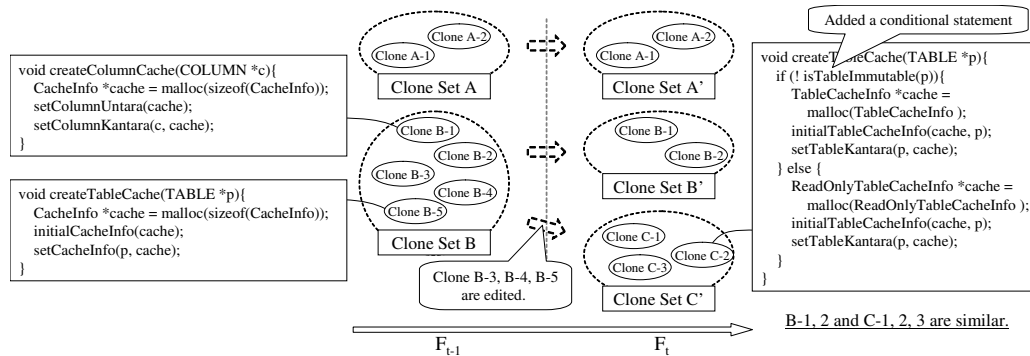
void createColumnCache(COLUMN *c){
CacheInfo *cache = malloc(sizeof(CacheInfo));
setColumnUntara(cache);
setColumnKantara(c, cache);
}

void createTableCache(TABLE *p){
CacheInfo *cache = malloc(sizeof(CacheInfo));
initialCacheInfo(cache);
setCacheInfo(p, cache);
}

Clone A-2
Clone A-1
Clone Set A

Clone B-1
Clone B-2
Clone B-3
Clone B-4
Clone B-5
Clone Set B

Clone B-3, B-4, B-5 are edited.

Clone A-2
Clone A-1
Clone Set A'

Clone B-1
Clone B-2
Clone Set B'

Clone C-1
Clone C-3
Clone C-2
Clone Set C'

Added a conditional statement

void createTableCache(TABLE *p){
if (! isTableImmutable(p)){
TableCacheInfo *cache = malloc(TableCacheInfo );
initialTableCacheInfo(cache, p);
setTableKantara(p, cache);
} else {
ReadOnlyTableCacheInfo *cache = malloc(ReadOnlyTableCacheInfo );
initialTableCacheInfo(cache, p);
setTableKantara(p, cache);
}
}

B-1, 2 and C-1, 2, 3 are similar.

$F_{t-1}$

$F_t$